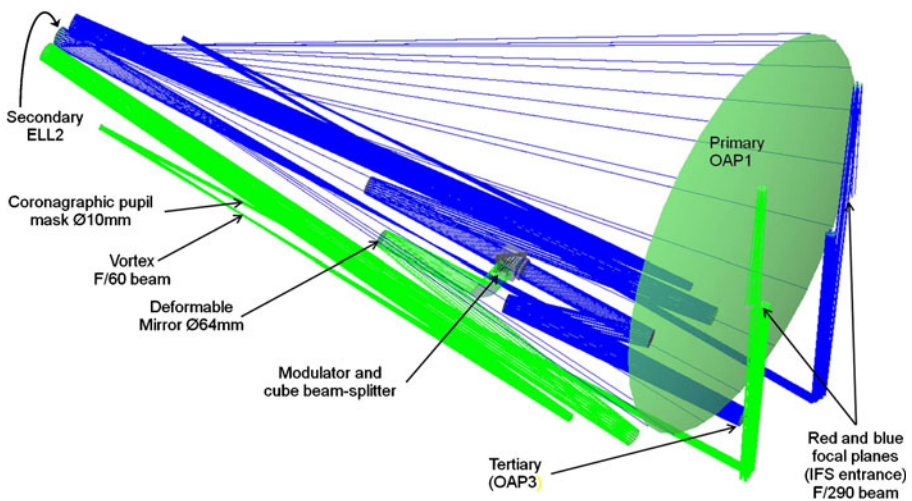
Secondary ELL2

Primary OAP1

Coronagraphic pupil mask Ø10mm

Vortex F/60 beam

Deformable Mirror Ø64mm

Modulator and cube beam-splitter

Tertiary (OAP3)

Red and blue focal planes (IFS entrance) F/290 beam